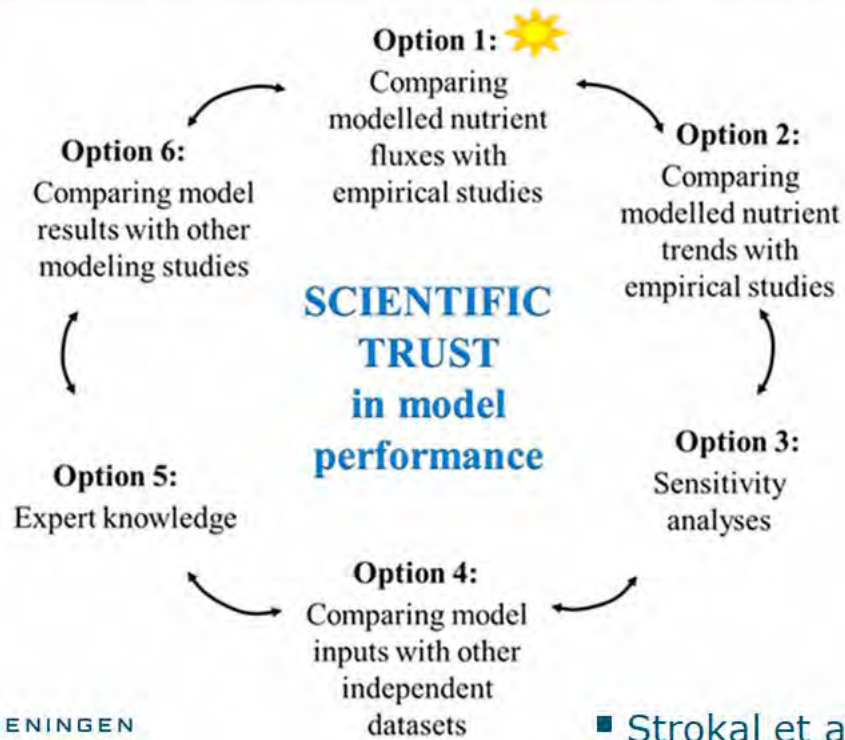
Option 1:
Comparing modelled nutrient fluxes with empirical studies

Option 2:
Comparing modelled nutrient trends with empirical studies

Option 6:
Comparing model results with other modeling studies

SCIENTIFIC TRUST in model performance

Option 3:
Sensitivity analyses

Option 5:
Expert knowledge

Option 4:
Comparing model inputs with other independent datasets

ENINGEN

Strokal et a